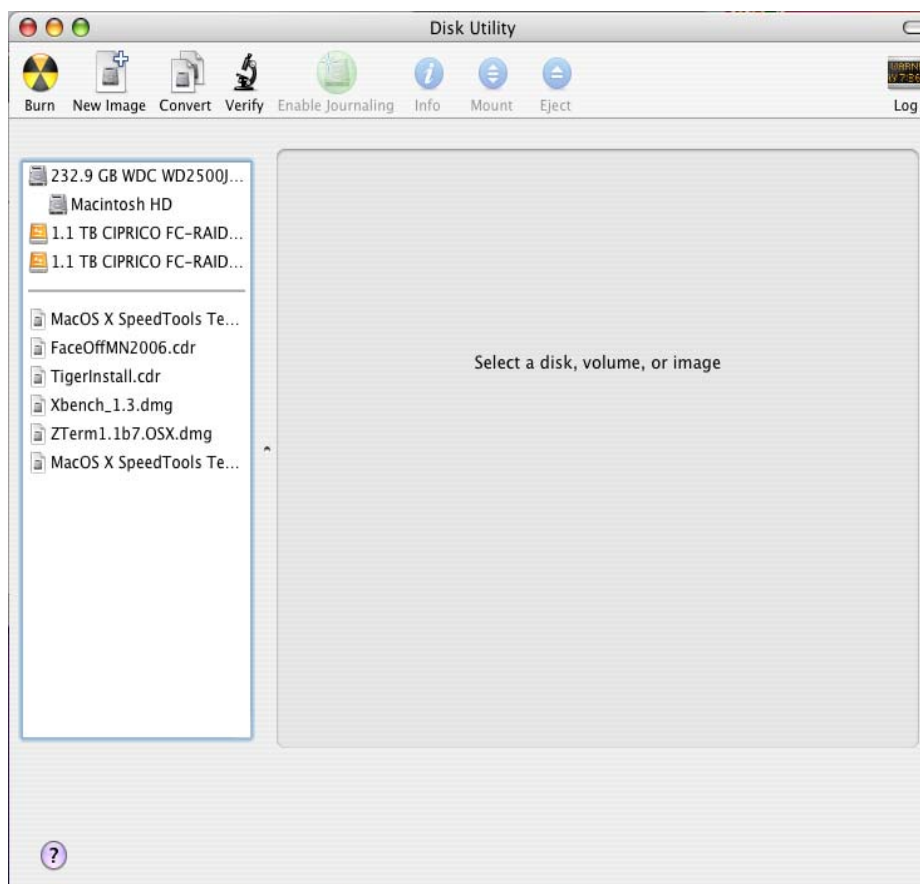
Disk Utility

Burn New Image Convert Verify Enable Journaling Info Mount Eject Log

232.9 GB WDC WD2500J...
Macintosh HD
1.1 TB CIPRICO FC-RAID...
1.1 TB CIPRICO FC-RAID...

MacOS X SpeedTools Te...
FaceOffMN2006.cdr
TigerInstall.cdr
Xbench_1.3.dmg
ZTerm1.1b7.OSX.dmg
MacOS X SpeedTools Te...

Select a disk, volume, or image

?